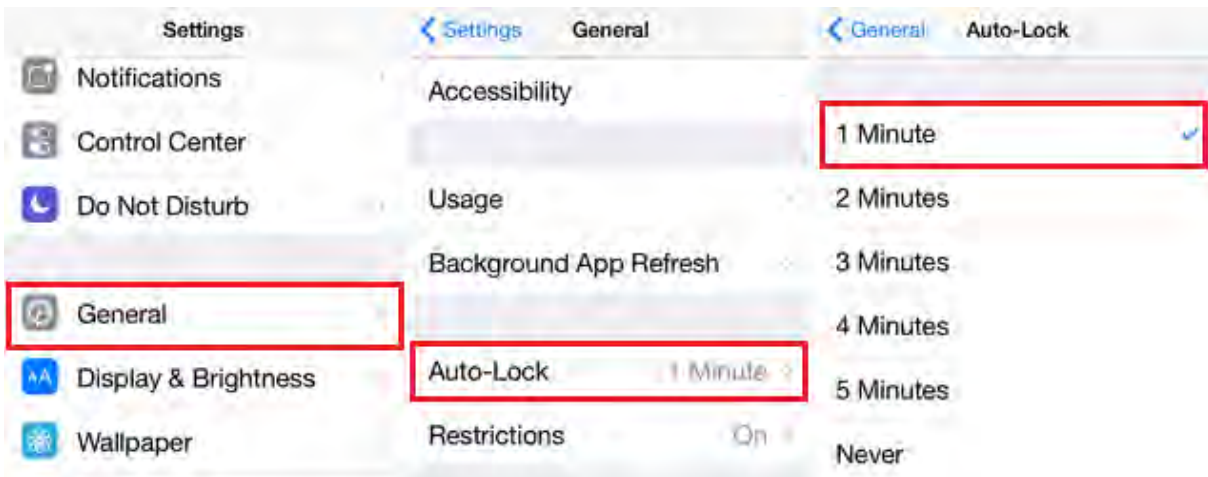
Settings

Notifications

Control Center

Do Not Disturb

General

Display & Brightness

Wallpaper

< Settings General

Accessibility

Usage

Background App Refresh

Auto-Lock 1 Minute >

Restrictions On >

< General Auto-Lock

1 Minute ✓

2 Minutes

3 Minutes

4 Minutes

5 Minutes

Never